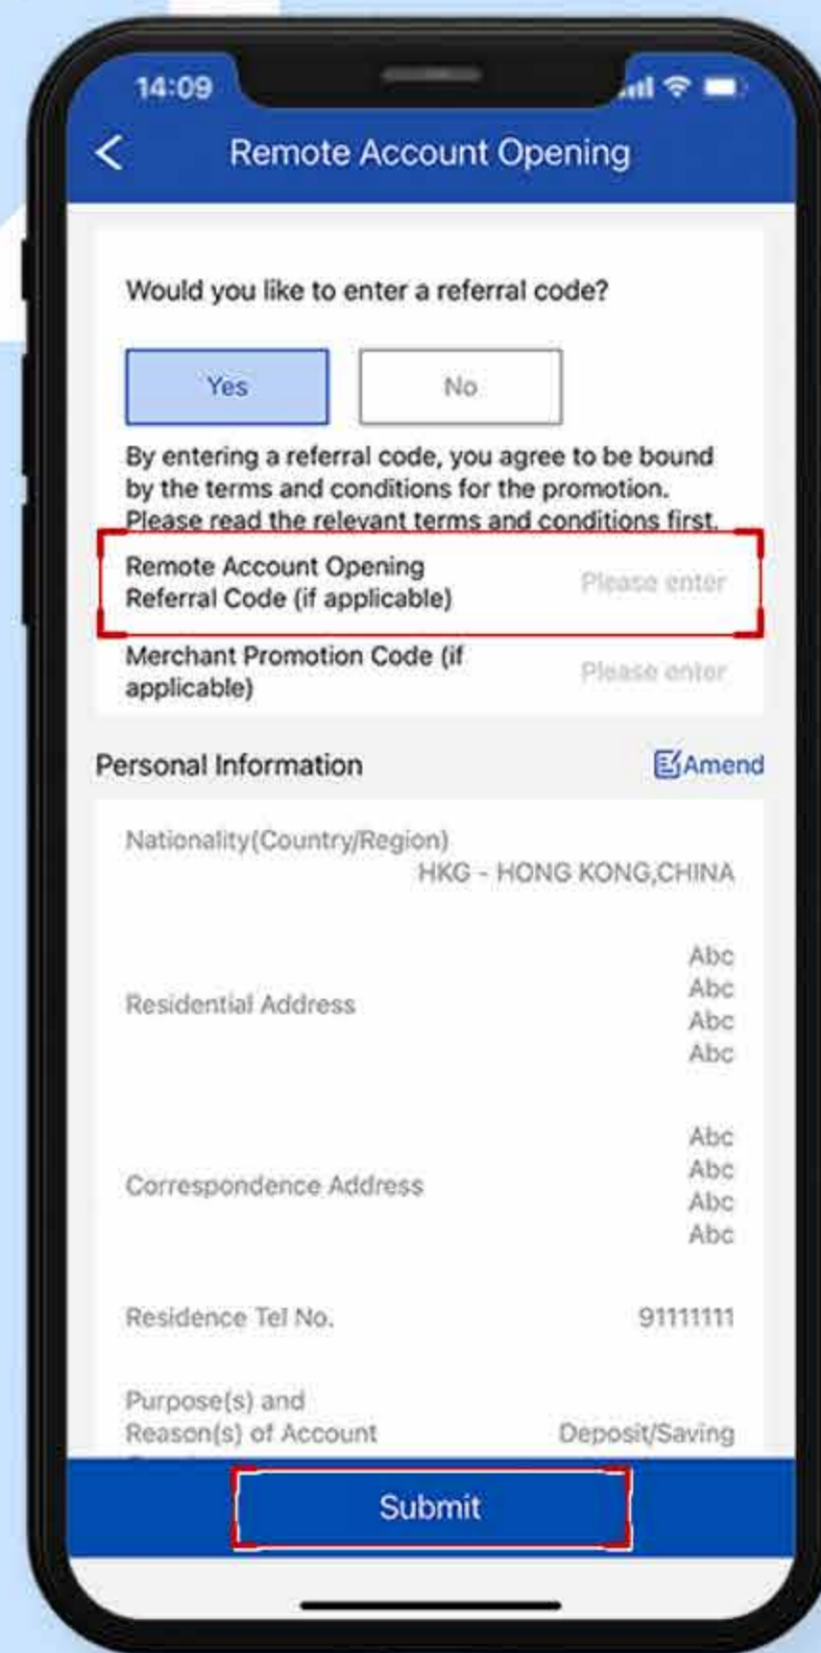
14:09

Remote Account Opening

Would you like to enter a referral code?

Yes

No

By entering a referral code, you agree to be bound by the terms and conditions for the promotion. Please read the relevant terms and conditions first.

Remote Account Opening Referral Code (if applicable) Please enter

Merchant Promotion Code (if applicable) Please enter

Personal Information Amend

Nationality(Country/Region)
HKG - HONG KONG,CHINA

Residential Address
Abc
Abc
Abc
Abc

Correspondence Address
Abc
Abc
Abc
Abc

Residence Tel No. 91111111

Purpose(s) and Reason(s) of Account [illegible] Deposit/Saving

Submit